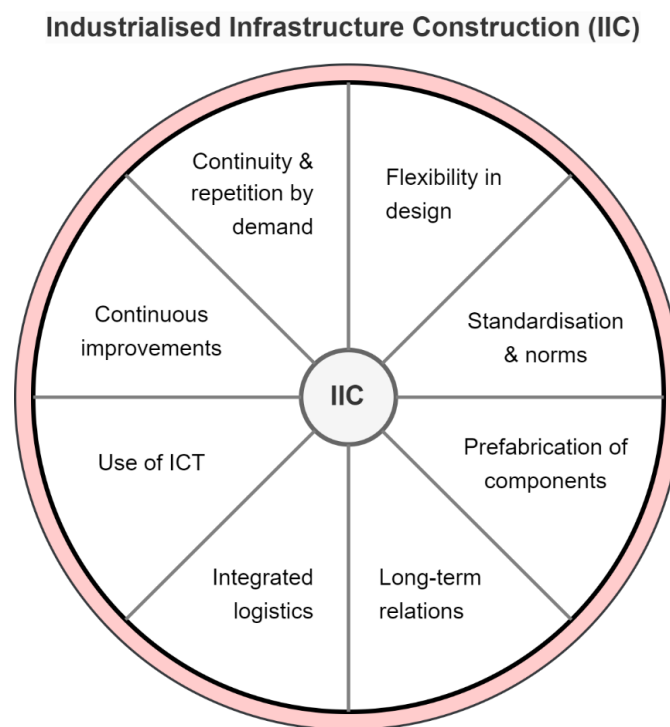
Industrialised Infrastructure Construction (IIC)

Continuity & repetition by demand

Flexibility in design

Continuous improvements

Standardisation & norms

IIC

Use of ICT

Prefabrication of components

Integrated logistics

Long-term relations